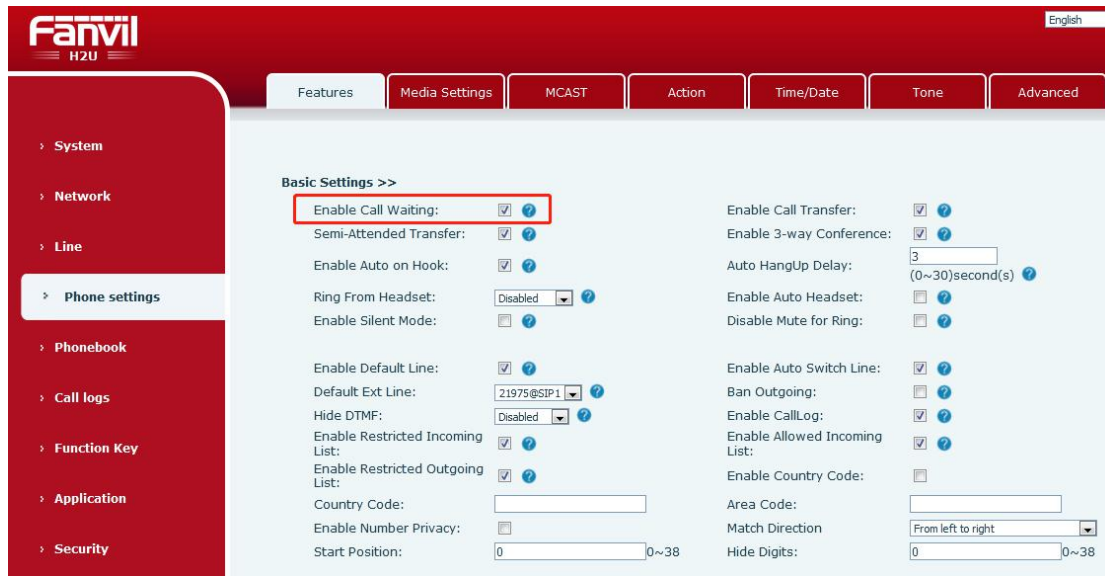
Fanvil
H2U

English

Features | Media Settings | MCAST | Action | Time/Date | Tone | Advanced

› System
› Network
› Line
› Phone settings
› Phonebook
› Call logs
› Function Key
› Application
› Security

Basic Settings >>

Enable Call Waiting:
Semi-Attended Transfer:
Enable Auto on Hook:
Ring From Headset: Disabled
Enable Silent Mode:

Enable Call Transfer:
Enable 3-way Conference:
Auto HangUp Delay: 3 (0~30)second(s)
Enable Auto Headset:
Disable Mute for Ring:

Enable Default Line:
Default Ext Line: 21975@SIP1
Hide DTMF: Disabled
Enable Restricted Incoming List:
Enable Restricted Outgoing List:
Country Code:
Enable Number Privacy:
Start Position: 0 0~38

Enable Auto Switch Line:
Ban Outgoing:
Enable CallLog:
Enable Allowed Incoming List:
Enable Country Code:
Area Code:
Match Direction From left to right
Hide Digits: 0 0~38